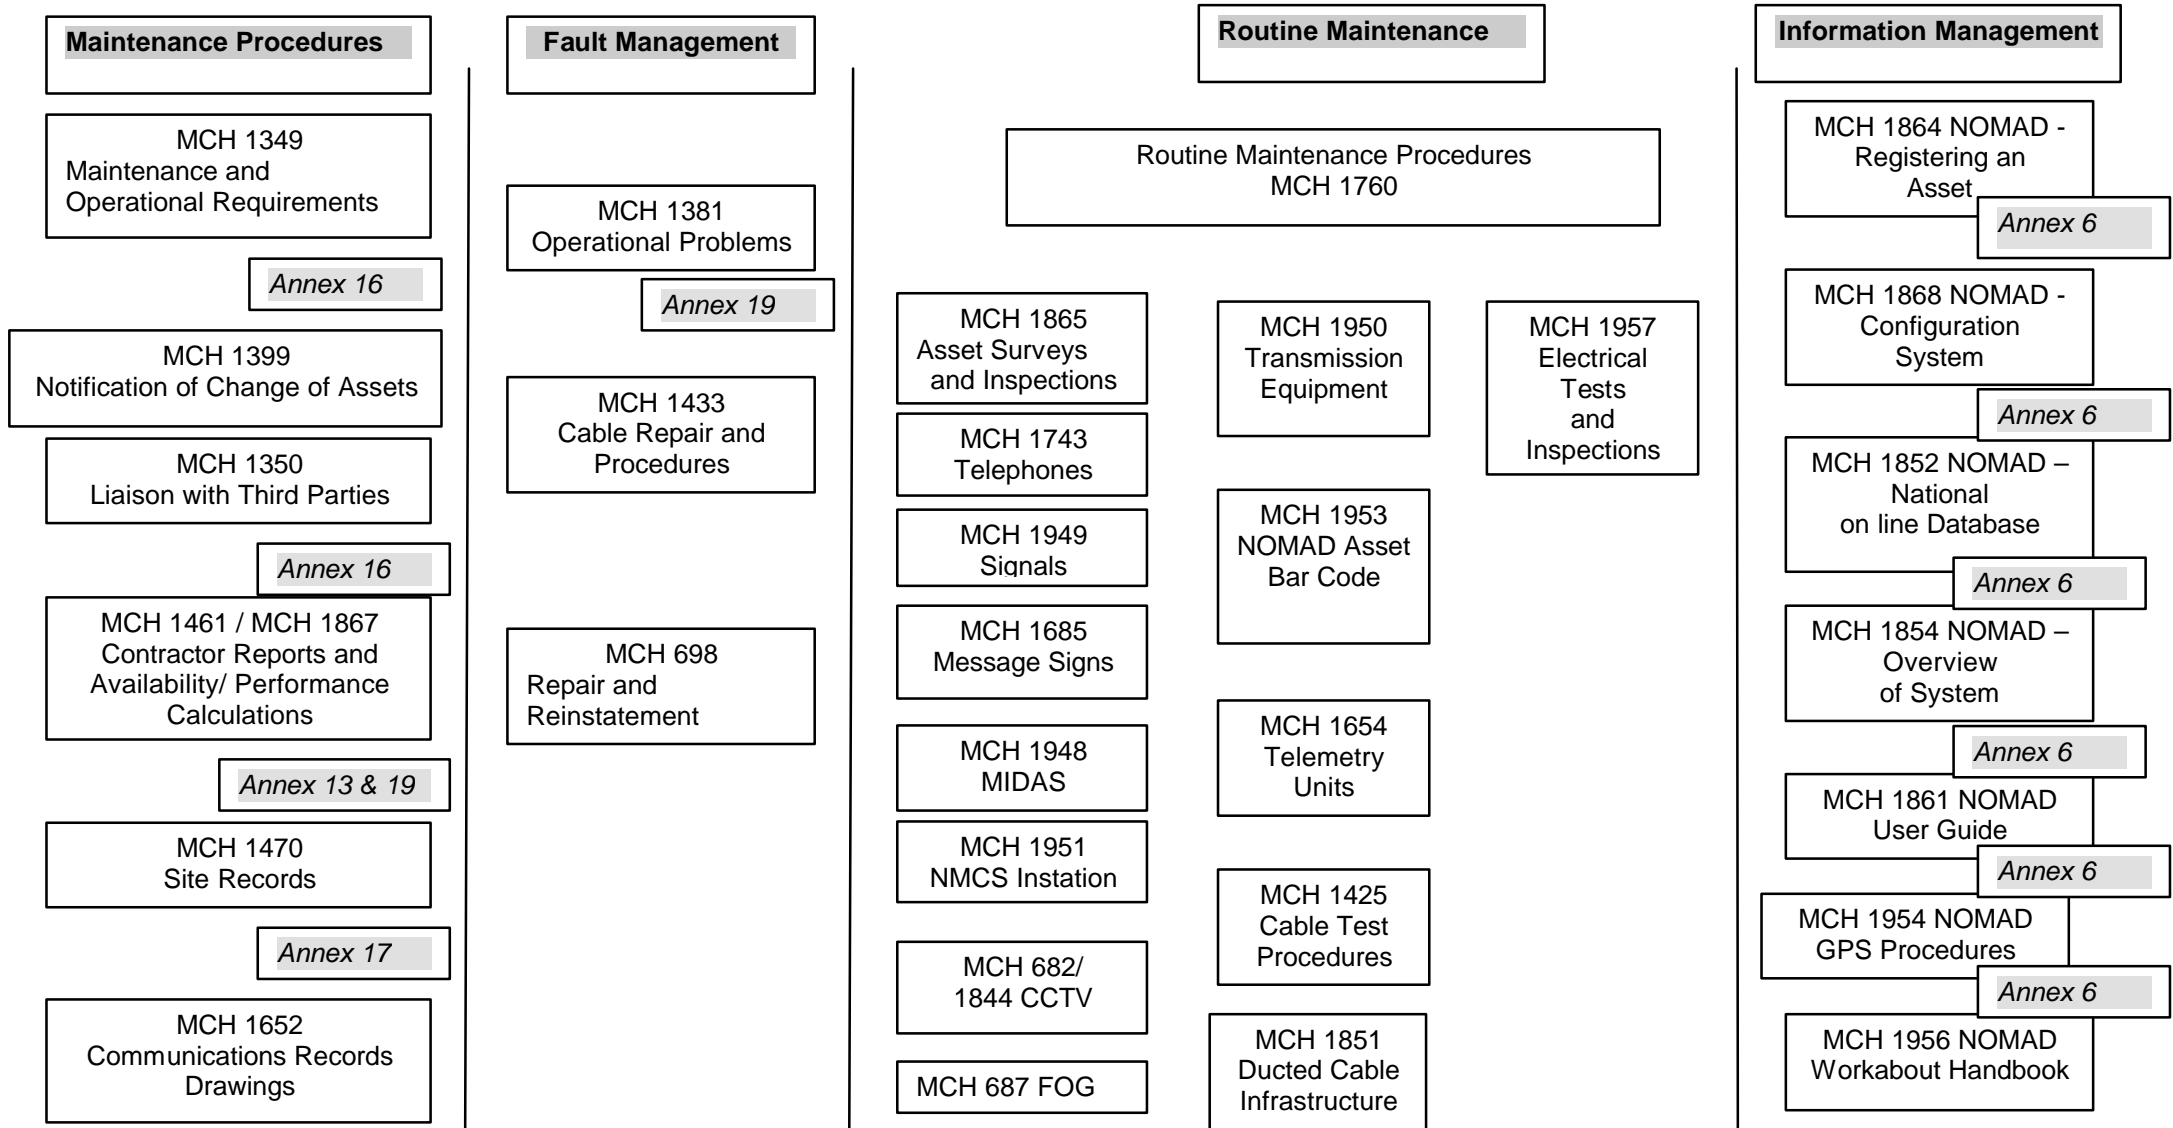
Maintenance Procedures

MCH 1349
Maintenance and
Operational Requirements

Annex 16

MCH 1399
Notification of Change of Assets

MCH 1350
Liaison with Third Parties

Annex 16

MCH 1461 / MCH 1867
Contractor Reports and Availability/ Performance Calculations

Annex 13 & 19

MCH 1470
Site Records

Annex 17

MCH 1652
Communications Records Drawings

Fault Management

MCH 1381
Operational Problems

Annex 19

MCH 1433
Cable Repair and Procedures

MCH 698
Repair and Reinstatement

Routine Maintenance

Routine Maintenance Procedures
MCH 1760

MCH 1865
Asset Surveys and Inspections

MCH 1743
Telephones

MCH 1949
Signals

MCH 1685
Message Signs

MCH 1948
MIDAS

MCH 1951
NMCS Instation

MCH 682/
1844 CCTV

MCH 687 FOG

MCH 1950
Transmission Equipment

MCH 1953
NOMAD Asset Bar Code

MCH 1654
Telemetry Units

MCH 1425
Cable Test Procedures

MCH 1851
Ducted Cable Infrastructure

MCH 1957
Electrical Tests and Inspections

Information Management

MCH 1864 NOMAD - Registering an Asset

Annex 6

MCH 1868 NOMAD - Configuration System

Annex 6

MCH 1852 NOMAD – National on line Database

Annex 6

MCH 1854 NOMAD – Overview of System

Annex 6

MCH 1861 NOMAD User Guide

Annex 6

MCH 1954 NOMAD GPS Procedures

Annex 6

MCH 1956 NOMAD Workabout Handbook